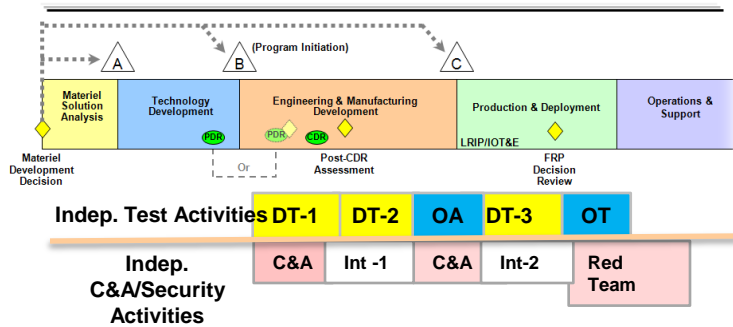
A
B
(Program Initiation)
C

Materiel Solution Analysis

Technology Development

PDR

Engineering & Manufacturing Development

PDR

CDR

Production & Deployment

LRIP/IOT&E

Operations & Support

Materiel Development Decision

Or

Post-CDR Assessment

FRP Decision Review

| Indep. Test Activities | DT-1 | DT-2 | OA | DT-3 | OT |
|---|---|---|---|---|---|

Indep. C&A/Security Activities

| C&A | Int -1 | C&A | Int-2 | Red Team |
|---|---|---|---|---|